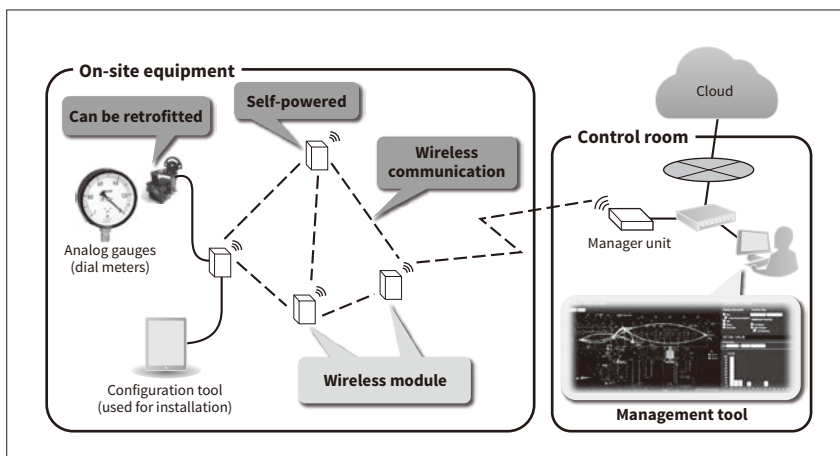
On-site equipment

Can be retrofitted

Self-powered

Wireless communication

Analog gauges (dial meters)

Configuration tool (used for installation)

Wireless module

Cloud

Control room

Manager unit

Management tool